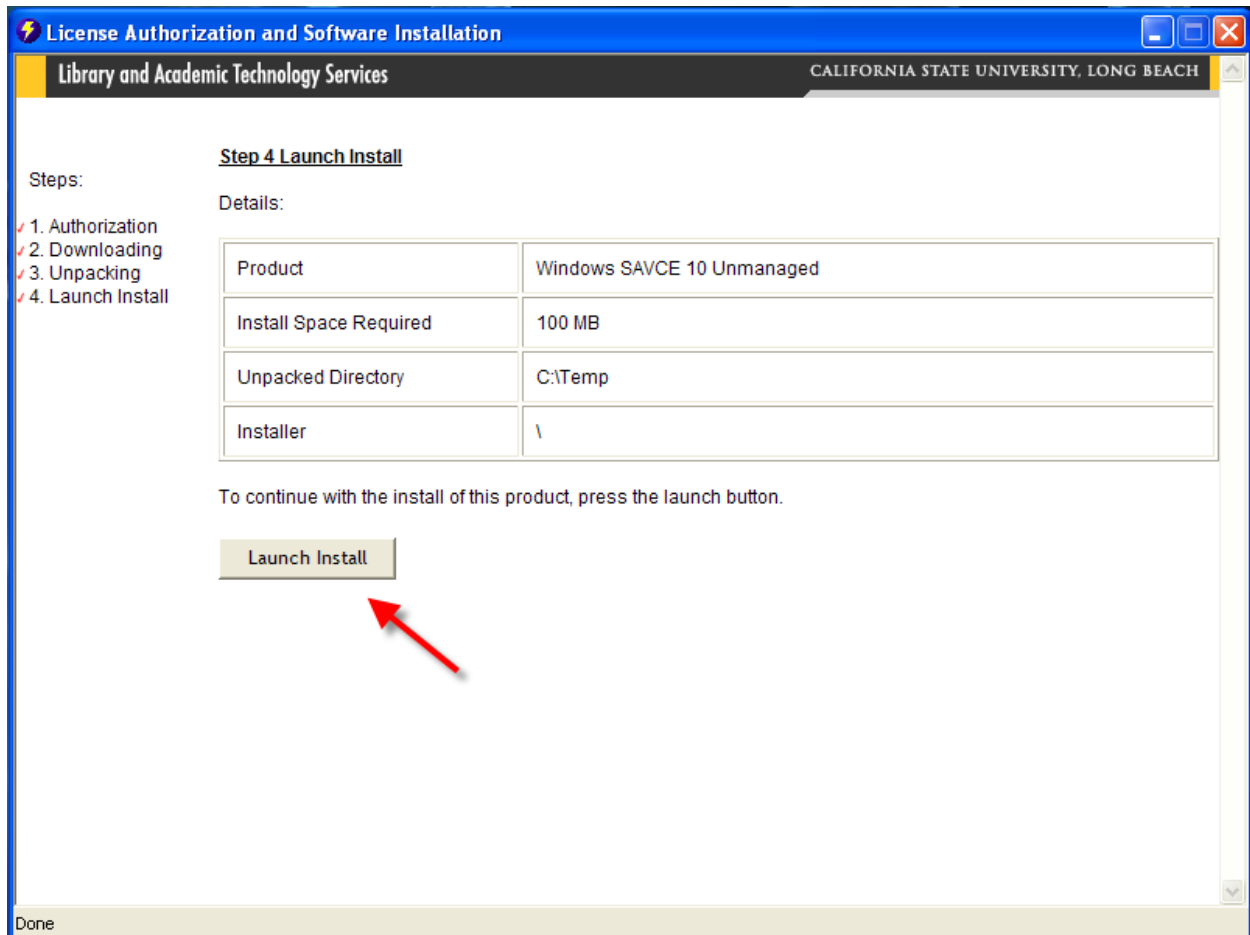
License Authorization and Software Installation

Library and Academic Technology Services

CALIFORNIA STATE UNIVERSITY, LONG BEACH

Steps:

✓ 1. Authorization
✓ 2. Downloading
✓ 3. Unpacking
✓ 4. Launch Install

Step 4 Launch Install

Details:

| Product | Windows SAVCE 10 Unmanaged |
|---|---|
| Install Space Required | 100 MB |
| Unpacked Directory | C:\Temp |
| Installer | \ |

To continue with the install of this product, press the launch button.

Launch Install

Done